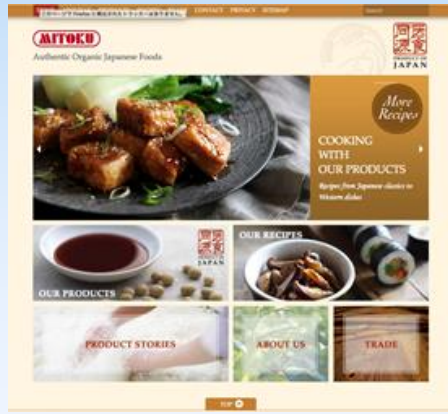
このページでFlashをご覧いただくにはプラグインが必要です。 CONTACT PRIVACY SITEMAP

MITOKU

Authentic Organic Japanese Foods

JAPAN

More Recipes

COOKING WITH OUR PRODUCTS

Recipes from Japanese classics to Western dishes

JAPAN

OUR RECIPES

OUR PRODUCTS

PRODUCT STORIES

ABOUT US

TRADE

TOP